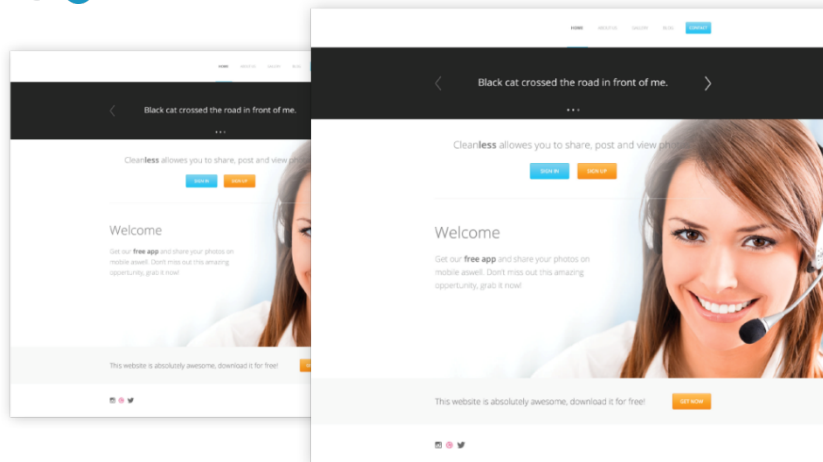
HOME ABOUT US GALLERY BLOG

Black cat crossed the road in front of me.

Cleanless allowes you to share, post and view p

SIGN IN SIGN UP

Welcome

Get our free app and share your photos on mobile aswell. Don't miss out this amazing opportunity, grab it now!

This website is absolutely awesome, download it for free!

HOME ABOUT US GALLERY BLOG CONTACT

Black cat crossed the road in front of me.

Cleanless allowes you to share, post and view ph

SIGN IN SIGN UP

Welcome

Get our free app and share your photos on mobile aswell. Don't miss out this amazing opportunity, grab it now!

This website is absolutely awesome, download it for free!

GET NOW